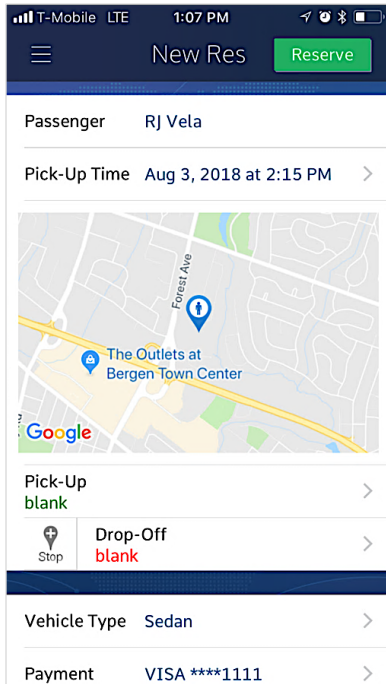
T-Mobile LTE 1:07 PM

New Res Reserve

Passenger RJ Vela

Pick-Up Time Aug 3, 2018 at 2:15 PM

Forest Ave

The Outlets at Bergen Town Center

Google

Pick-Up
blank

Stop

Drop-Off
blank

Vehicle Type Sedan

Payment VISA ****1111